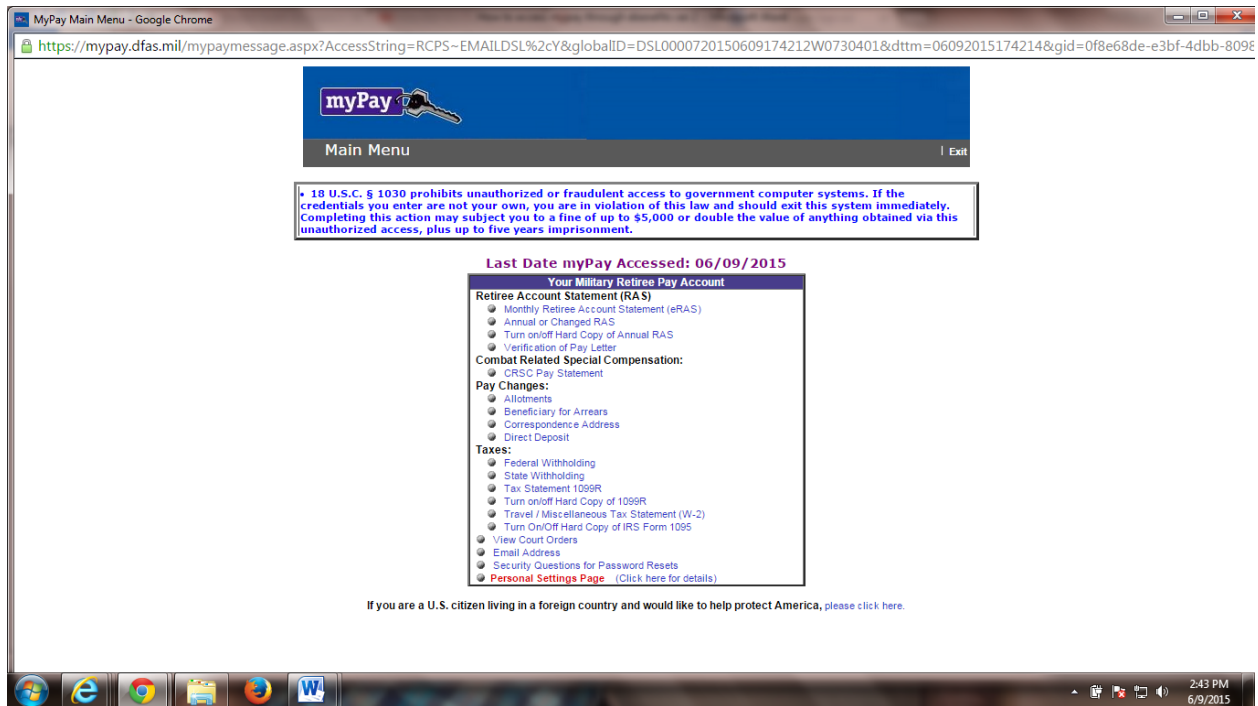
MyPay Main Menu - Google Chrome

https://mypay.dfas.mil/mypaymessage.aspx?AccessString=RCPS~EMAILDSL%2cY&globalID=DSL000072015060917421 2W0730401&dttm=06092015174214&gid=0f8e68de-e3bf-4dbb-8098

myPay

Main Menu

Exit

• 18 U.S.C. § 1030 prohibits unauthorized or fraudulent access to government computer systems. If the credentials you enter are not your own, you are in violation of this law and should exit this system immediately. Completing this action may subject you to a fine of up to $5,000 or double the value of anything obtained via this unauthorized access, plus up to five years imprisonment.

Last Date myPay Accessed: 06/09/2015

Your Military Retiree Pay Account

Retiree Account Statement (RAS)
Monthly Retiree Account Statement (eRAS)
Annual or Changed RAS
Turn on/off Hard Copy of Annual RAS
Verification of Pay Letter
Combat Related Special Compensation:
CRSC Pay Statement
Pay Changes:
Allotments
Beneficiary for Arrears
Correspondence Address
Direct Deposit
Taxes:
Federal Withholding
State Withholding
Tax Statement 1099R
Turn on/off Hard Copy of 1099R
Travel / Miscellaneous Tax Statement (W-2)
Turn On/Off Hard Copy of IRS Form 1095
View Court Orders
Email Address
Security Questions for Password Resets
Personal Settings Page (Click here for details)

If you are a U.S. citizen living in a foreign country and would like to help protect America, please click here.

2:43 PM
6/9/2015